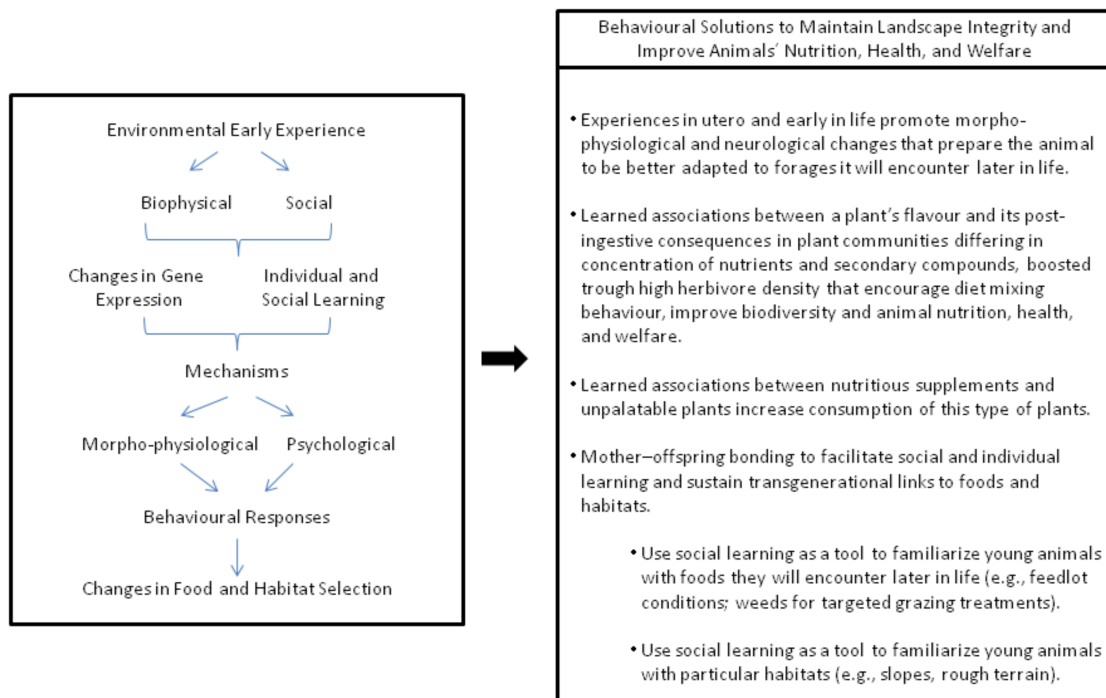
Environmental Early Experience

Biophysical

Social

Changes in Gene Expression

Individual and Social Learning

Mechanisms

Morpho-physiological

Psychological

Behavioural Responses

Changes in Food and Habitat Selection

Behavioural Solutions to Maintain Landscape Integrity and Improve Animals' Nutrition, Health, and Welfare

• Experiences in utero and early in life promote morpho-physiological and neurological changes that prepare the animal to be better adapted to forages it will encounter later in life.

• Learned associations between a plant's flavour and its post-ingestive consequences in plant communities differing in concentration of nutrients and secondary compounds, boosted trough high herbivore density that encourage diet mixing behaviour, improve biodiversity and animal nutrition, health, and welfare.

• Learned associations between nutritious supplements and unpalatable plants increase consumption of this type of plants.

• Mother–offspring bonding to facilitate social and individual learning and sustain transgenerational links to foods and habitats.

• Use social learning as a tool to familiarize young animals with foods they will encounter later in life (e.g., feedlot conditions; weeds for targeted grazing treatments).

• Use social learning as a tool to familiarize young animals with particular habitats (e.g., slopes, rough terrain).